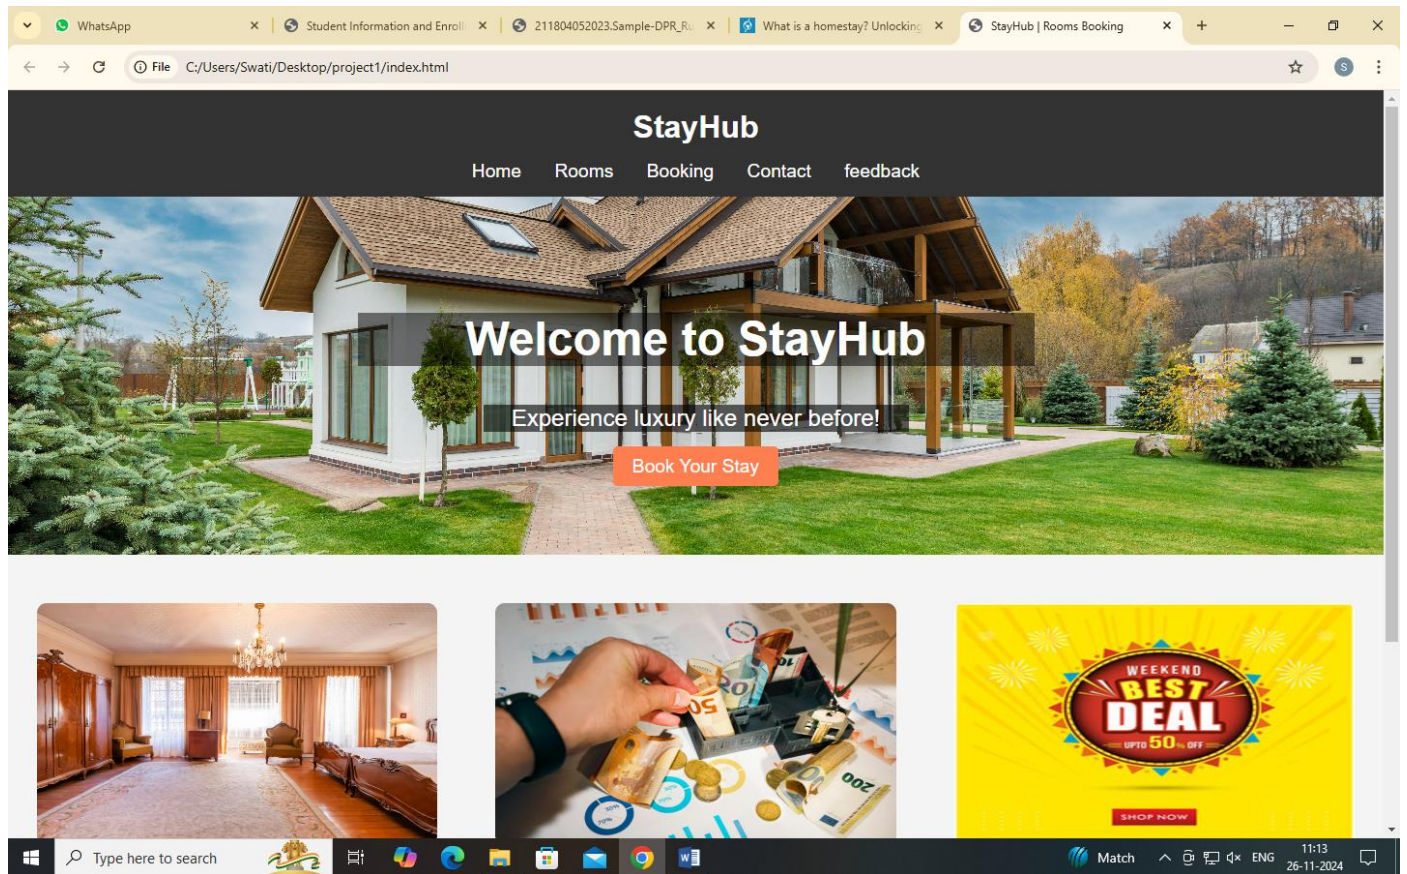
WhatsApp ×
Student Information and Enroll ×
211804052023.Sample-DPR_R ×
What is a homestay? Unlocking ×
StayHub | Rooms Booking ×
+

File C:/Users/Swati/Desktop/project1/index.html

S

StayHub

Home Rooms Booking Contact feedback

Welcome to StayHub

Experience luxury like never before!

Book Your Stay

WEEKEND
BEST
DEAL
UPTO 50% OFF
SHOP NOW

Type here to search

Match ENG 11:13 26-11-2024